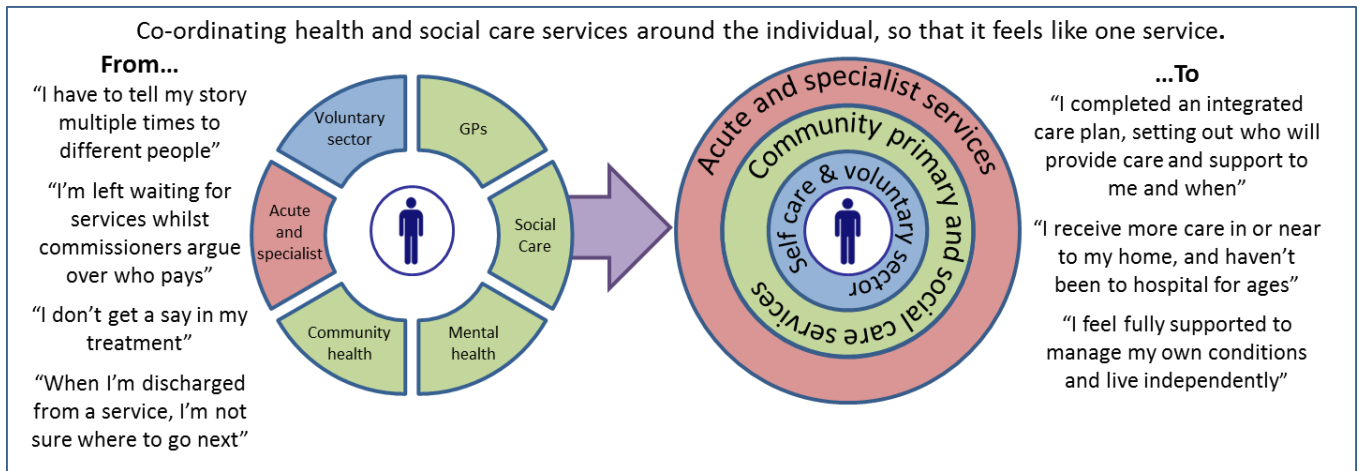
Co-ordinating health and social care services around the individual, so that it feels like one service.

From…

"I have to tell my story multiple times to different people"

"I'm left waiting for services whilst commissioners argue over who pays"

"I don't get a say in my treatment"

"When I'm discharged from a service, I'm not sure where to go next"

Voluntary sector

GPs

Acute and specialist

Social Care

Community health

Mental health

Acute and specialist services

Community primary and social care services

self care & voluntary sector

…To

"I completed an integrated care plan, setting out who will provide care and support to me and when"

"I receive more care in or near to my home, and haven't been to hospital for ages"

"I feel fully supported to manage my own conditions and live independently"